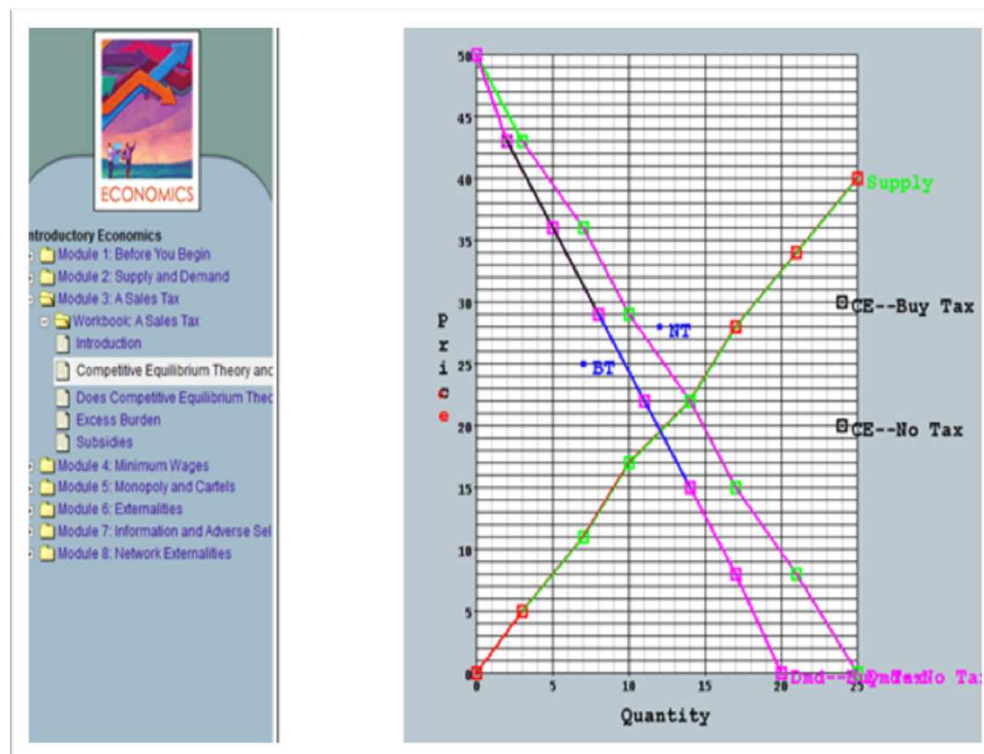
ECONOMICS

ntroductory Economics
Module 1: Before You Begin
Module 2: Supply and Demand
Module 3: A Sales Tax
Workbook: A Sales Tax
Introduction
Competitive Equilibrium Theory and
Does Competitive Equilibrium Theo
Excess Burden
Subsidies
Module 4: Minimum Wages
Module 5: Monopoly and Cartels
Module 6: Externalities
Module 7: Information and Adverse Sel
Module 8: Network Externalities

50
45
40
35
30
25
20
15
10
5
0
0 5 10 15 20 25
Price
Quantity
Supply
CE--Buy Tax
CE--No Tax
NT
BT
Dmd--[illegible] No Ta